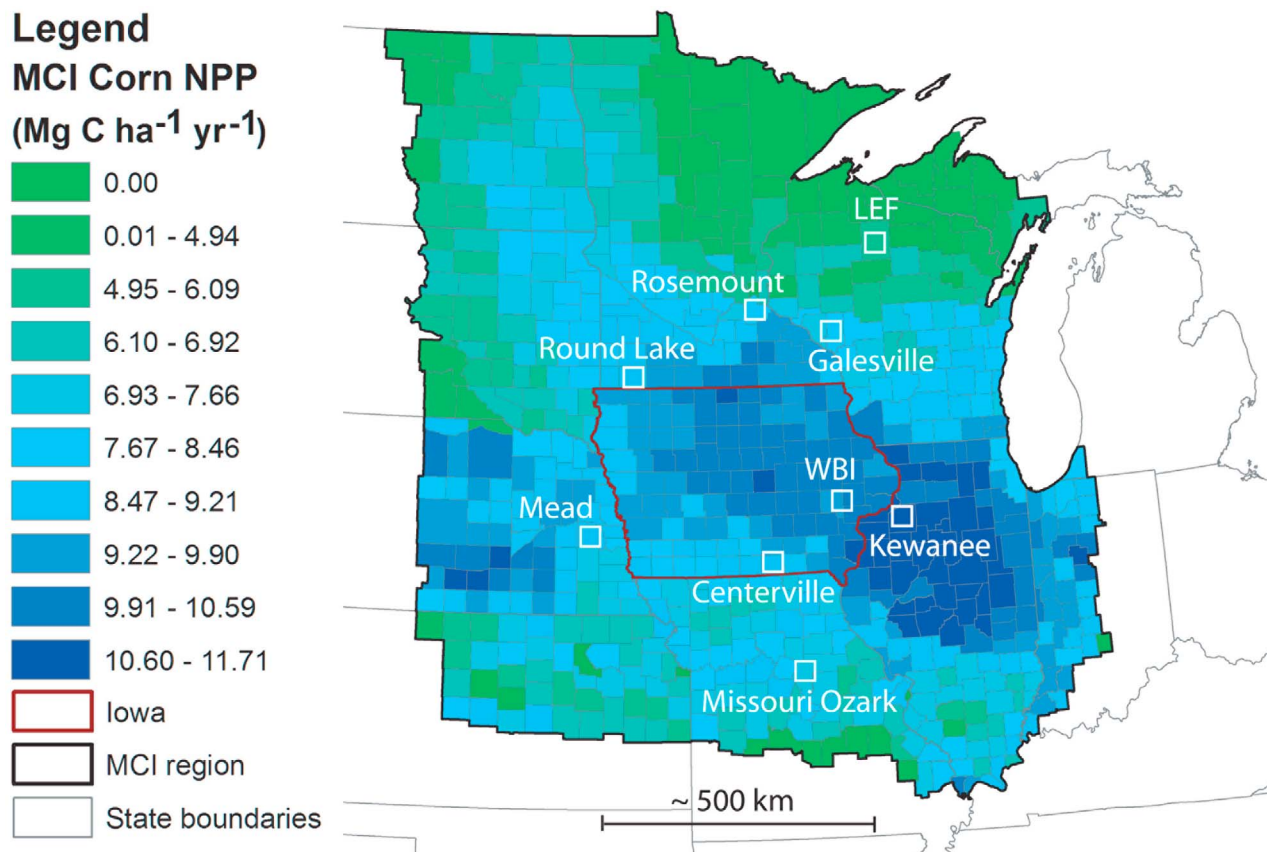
Legend
MCI Corn NPP
(Mg C ha$^{-1}$ yr$^{-1}$)

0.00
0.01 - 4.94
4.95 - 6.09
6.10 - 6.92
6.93 - 7.66
7.67 - 8.46
8.47 - 9.21
9.22 - 9.90
9.91 - 10.59
10.60 - 11.71
Iowa
MCI region
State boundaries

LEF
Rosemount
Galesville
Round Lake
WBI
Mead
Kewanee
Centerville
Missouri Ozark
~ 500 km